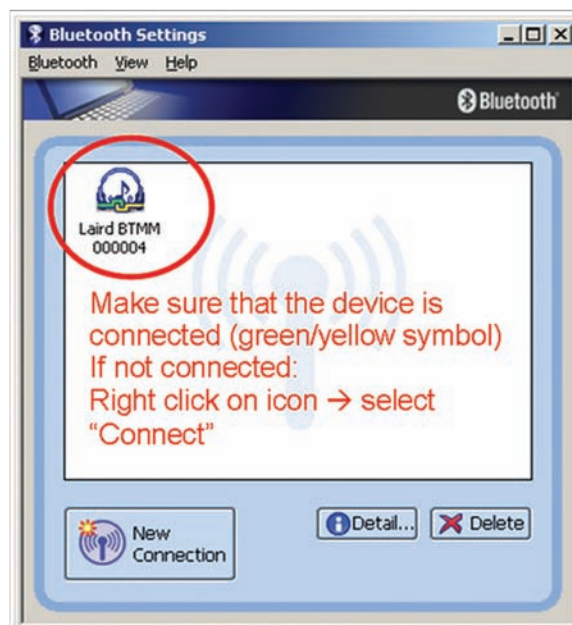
Bluetooth Settings

Bluetooth View Help

Bluetooth

Laird BTMM 000004

Make sure that the device is connected (green/yellow symbol)
If not connected:
Right click on icon → select "Connect"

New Connection

Detail...

Delete